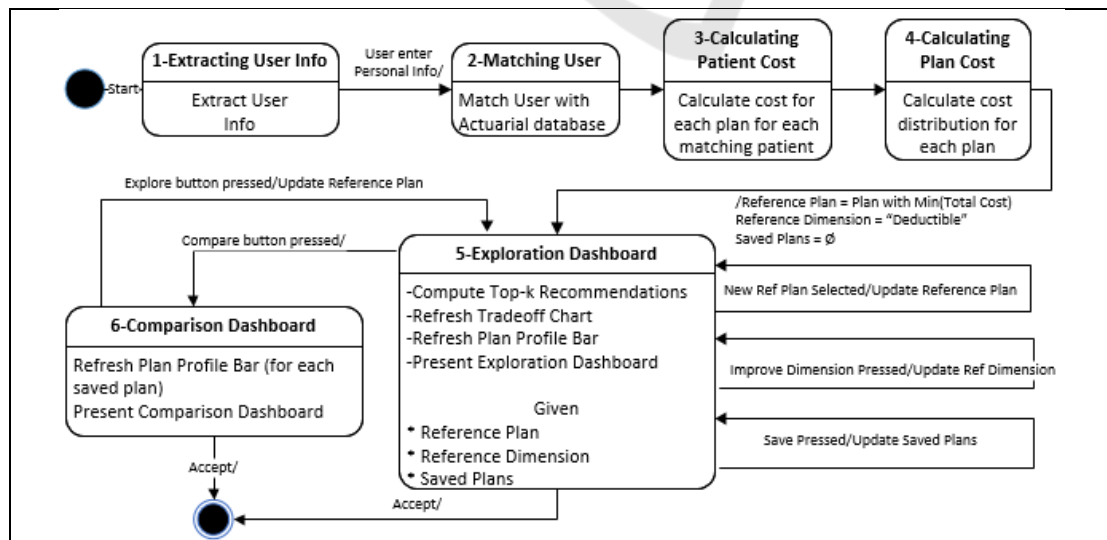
Start

1-Extracting User Info

Extract User Info

User enter Personal Info/

2-Matching User

Match User with Actuarial database

3-Calculating Patient Cost

Calculate cost for each plan for each matching patient

4-Calculating Plan Cost

Calculate cost distribution for each plan

Explore button pressed/Update Reference Plan

/Reference Plan = Plan with Min(Total Cost)
Reference Dimension = "Deductible"
Saved Plans = Ø

Compare button pressed/

5-Exploration Dashboard

-Compute Top-k Recommendations
-Refresh Tradeoff Chart
-Refresh Plan Profile Bar
-Present Exploration Dashboard

Given
• Reference Plan
• Reference Dimension
• Saved Plans

New Ref Plan Selected/Update Reference Plan

Improve Dimension Pressed/Update Ref Dimension

Save Pressed/Update Saved Plans

6-Comparison Dashboard

Refresh Plan Profile Bar (for each saved plan)
Present Comparison Dashboard

Accept/

Accept/